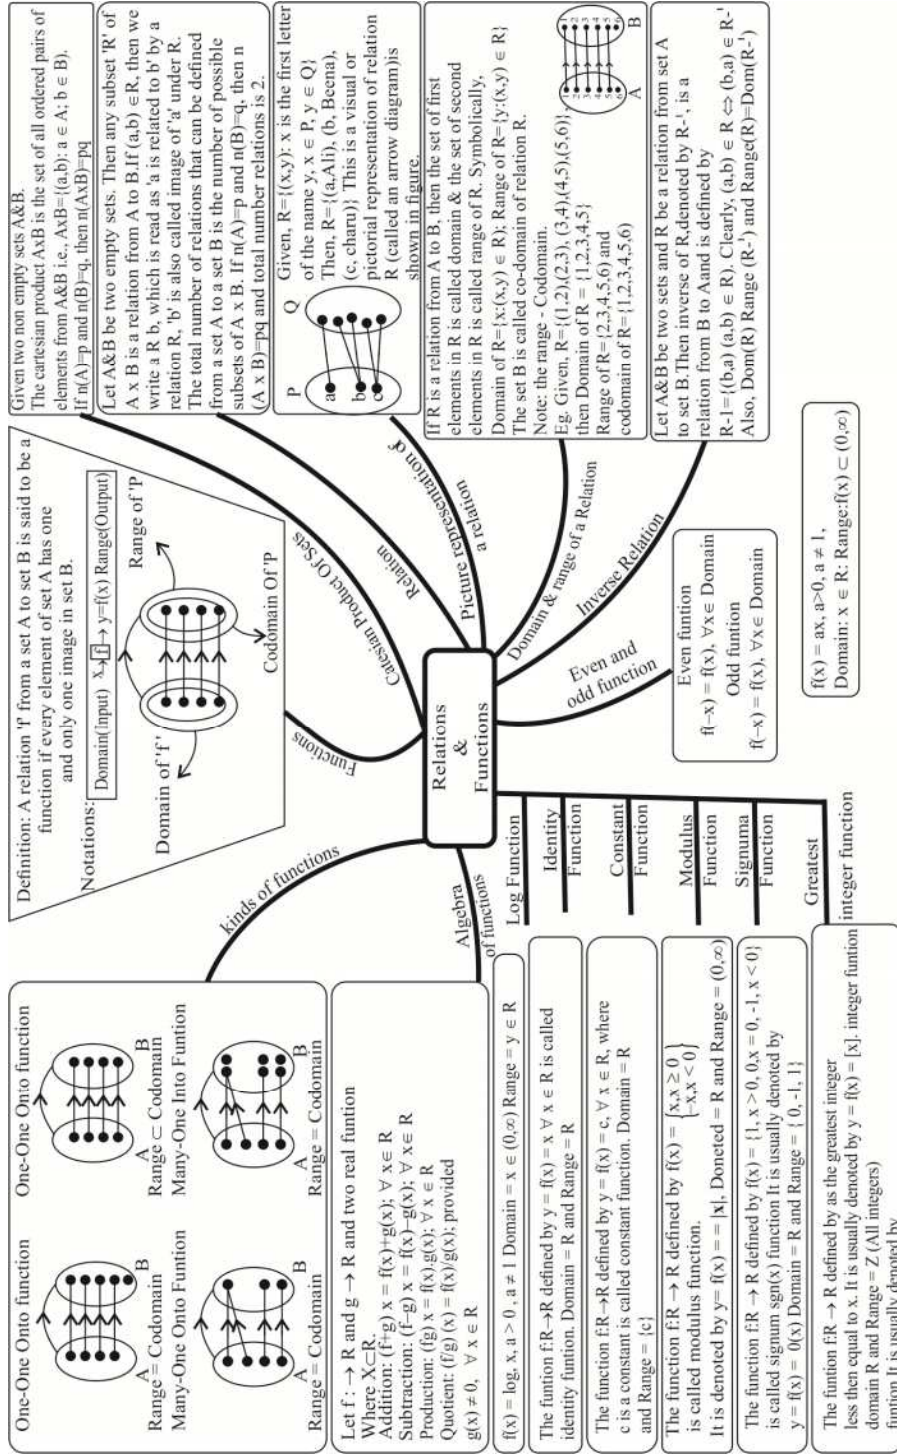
Given two non empty sets A&B.
The cartesian product AxB is the set of all ordered pairs of elements from A&B i.e., AxB={(a,b): a ∈ A; b ∈ B}.
If n(A)=p and n(B)=q, then n(AxB)=pq

Let A&B be two empty sets. Then any subset 'R' of A x B is a relation from A to B.If (a,b) ∈R, then we write a R b, which is read as 'a is related to b' by a relation R, 'b' is also called image of 'a' under R.
The total number of relations that can be defined from a set A to a set B is the number of possible subsets of A x B. If n(A)=p and n(B)=q, then n (A x B)=pq and total number relations is 2.

P Q a b c
Given, R={(x,y): x is the first letter of the name y, x ∈ P, y ∈ Q}
Then, R={(a,Ali), (b, Beena), (c, charu)} This is a visual or pictorial representation of relation R (called an arrow diagram)is shown in figure.

If R is a relation from A to B, then the set of first elements in R is called domain & the set of second elements in R is called range of R. Symbolically, Domain of R={x:(x,y) ∈ R}; Range of R={y:(x,y) ∈ R}
The set B is called co-domain of relation R.
Note: the range - Codomain.
Eg. Given, R={(1,2),(2,3), (3,4),(4,5),(5,6)}; then Domain of R = {1,2,3,4,5}
Range of R={2,3,4,5,6} and codomain of R={1,2,3,4,5,6}
A B 1 2 3 4 5 6

Let A&B be two sets and R be a relation from set A to set B.Then inverse of R,denoted by $R^{-1}$, is a relation from B to Aand is defined by
$R-1=\{(b,a) (a,b) \in R\}$. Clearly, $(a,b) \in R \Leftrightarrow (b,a) \in R^{-1}$
Also, Dom(R) Range ($R^{-1}$) and Range(R)=Dom($R^{-1}$)

Definition: A relation 'f' from a set A to set B is said to be a function if every element of set A has one and only one image in set B.
Notations: Domain(Input) x→f→ y=f(x) Range(Output)
Range of 'f'
Domain of 'f'
Codomain Of 'f'

Cartesian Product Of Sets
Relation
Picture representation of a relation
Domain & range of a Relation
Inverse Relation
Even and odd function
Functions
kinds of functions
Algebra of functions
Relations & Functions

Even funtion
$f(-x) = f(x), \forall x \in$ Domain
Odd funtion
$f(-x) = f(x), \forall x \in$ Domain

$f(x) = ax, a>0, a \neq 1,$
Domain: $x \in R$: Range:$f(x) \subset (0,\infty)$

One-One Onto function
A B
Range = Codomain
Many-One Onto Funtion
A B
Range = Codomain

One-One Onto function
A B
Range ⊂ Codomain
Many-One Into Funtion
A B
Range = Codomain

Let f : → R and g → R and two real funtion
Where X⊂R.
Addition: (f+g) x = f(x)+g(x); ∀ x ∈ R
Subtraction: (f–g) x = f(x)–g(x); ∀ x ∈ R
Production: (fg) x = f(x).g(x); ∀ x ∈ R
Quotient: (f/g) (x) = f(x)/g(x); provided g(x) ≠ 0, ∀ x ∈ R

Log Function
$f(x) = \log_a x, a > 0, a \neq 1$ Domain = $x \in (0,\infty)$ Range = $y \in R$

Identity Function
The funtion f:R→R defined by y = f(x) = x ∀ x ∈ R is called identity funtion. Domain = R and Range = R

Constant Function
The function f:R→R defined by y = f(x) = c, ∀ x ∈ R, where c is a constant is called constant function. Domain = R and Range = {c}

Modulus Function
The function f:R → R defined by $f(x) = \begin{cases} x, x \geq 0 \\ -x, x < 0 \end{cases}$ is called modulus function.
It is denoted by y= f(x) = |x|, Doneted = R and Range = (0,∞)

Signuma Function
The function f:R → R defined by f(x) = {1, x > 0, 0,x = 0, -1, x < 0} is called signum sgn(x) function It is usually denoted by y = f(x) = 0(x) Domain = R and Range = { 0, -1, 1}

Greatest integer function
The funtion f:R → R defined by as the greatest inieger less then equal to x. It is usually denoted by y = f(x) = [x]. integer funtion domain R and Range = Z (All integers)
funtion It is usually denoted by